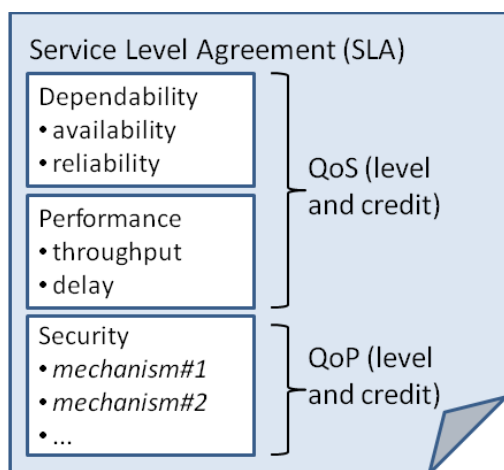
Service Level Agreement (SLA)

Dependability
• availability
• reliability

Performance
• throughput
• delay

QoS (level and credit)

Security
• *mechanism#1*
• *mechanism#2*
• ...

QoP (level and credit)